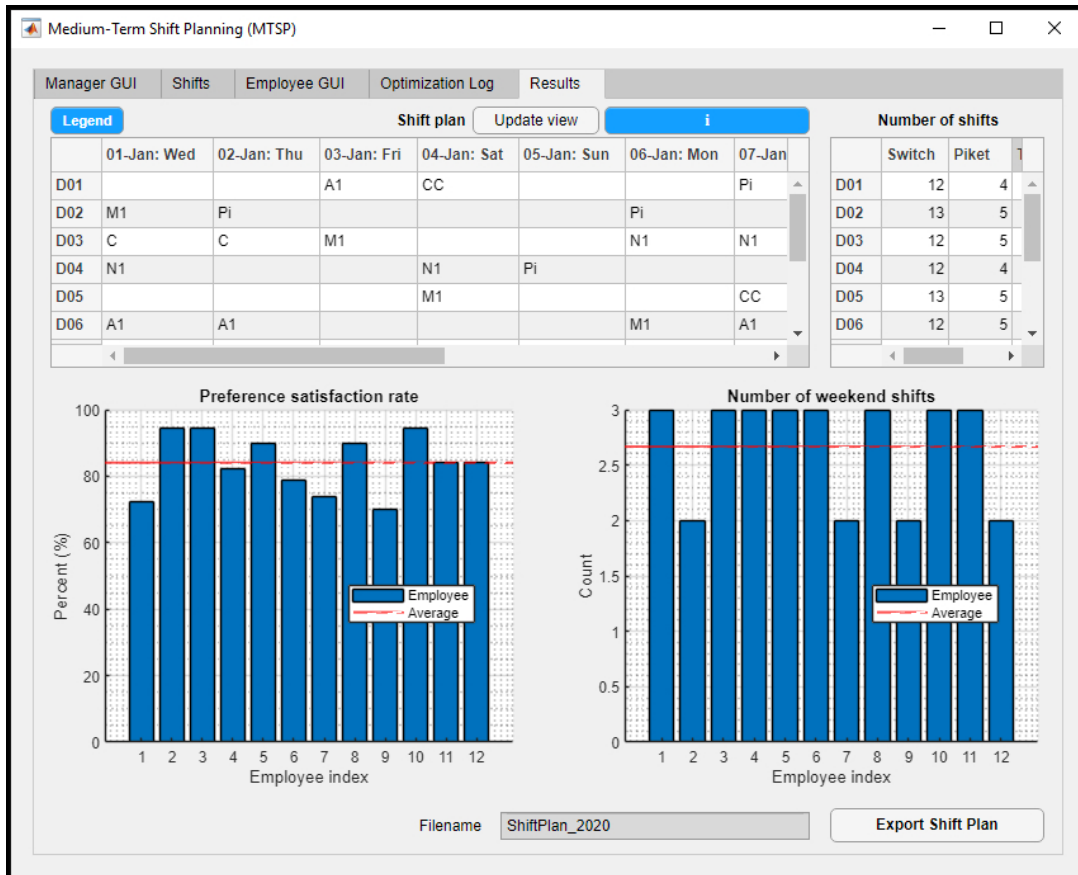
Medium-Term Shift Planning (MTSP)

Manager GUI | Shifts | Employee GUI | Optimization Log | Results

Legend

Shift plan | Update view | i

| | 01-Jan: Wed | 02-Jan: Thu | 03-Jan: Fri | 04-Jan: Sat | 05-Jan: Sun | 06-Jan: Mon | 07-Jan |
|---|---|---|---|---|---|---|---|
| D01 | | | A1 | CC | | | Pi |
| D02 | M1 | Pi | | | | Pi | |
| D03 | C | C | M1 | | | N1 | N1 |
| D04 | N1 | | | N1 | Pi | | |
| D05 | | | | M1 | | | CC |
| D06 | A1 | A1 | | | | M1 | A1 |

Number of shifts

| | Switch | Piket |
|---|---|---|
| D01 | 12 | 4 |
| D02 | 13 | 5 |
| D03 | 12 | 5 |
| D04 | 12 | 4 |
| D05 | 13 | 5 |
| D06 | 12 | 5 |

Preference satisfaction rate

Percent (%)
100
80
60
40
20
0
1 2 3 4 5 6 7 8 9 10 11 12
Employee index
Employee
Average

Number of weekend shifts

Count
3
2.5
2
1.5
1
0.5
0
1 2 3 4 5 6 7 8 9 10 11 12
Employee index
Employee
Average

Filename ShiftPlan_2020
Export Shift Plan